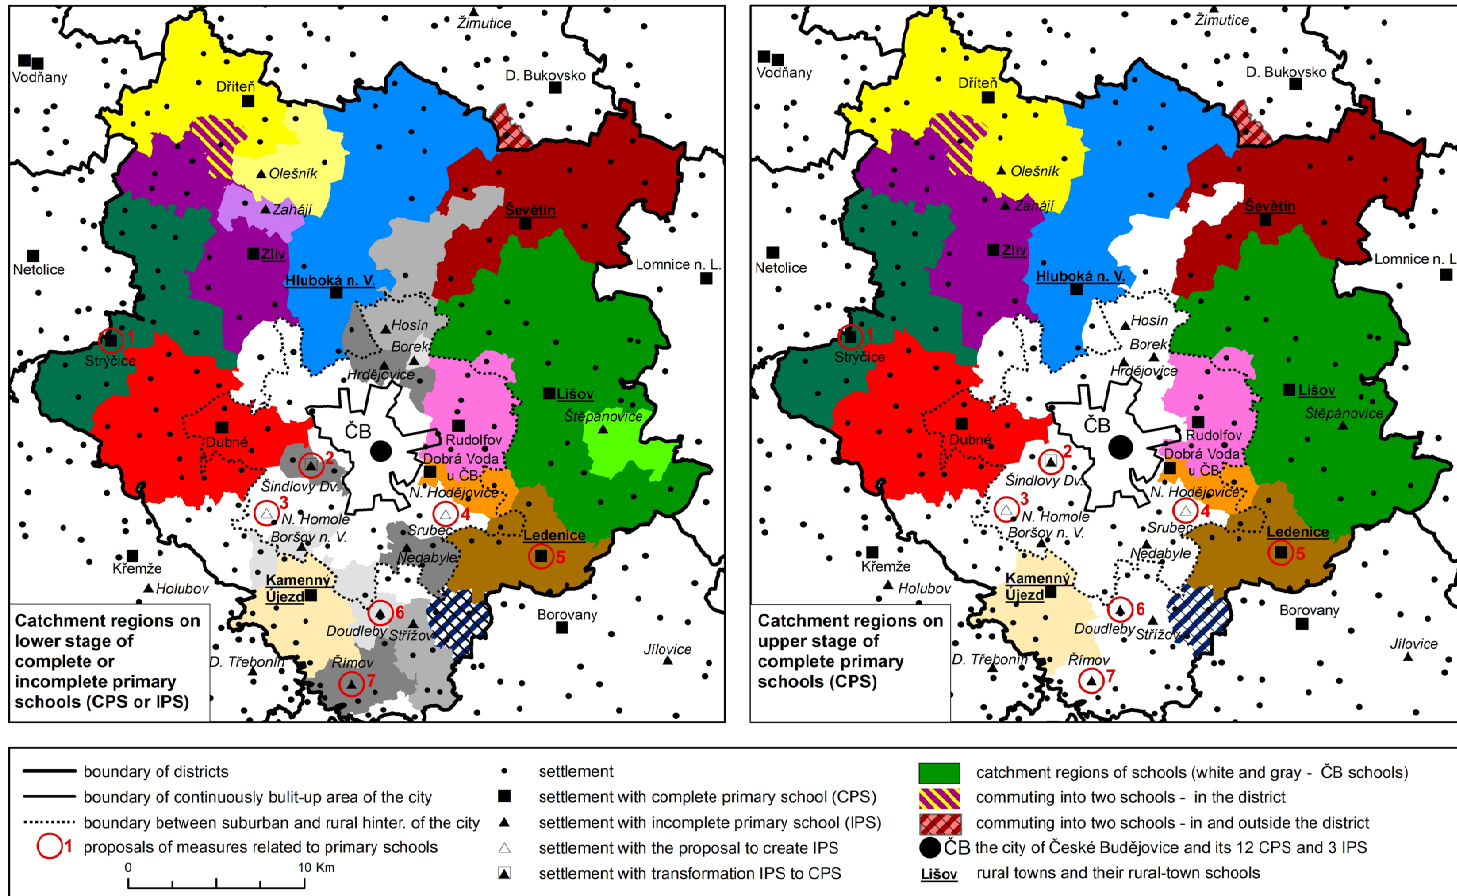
Žimutice
Vodňany
D. Bukovsko
Dříteň
Olešník
Zahájí
Ševětín
Netolice
Zliv
Hluboká n. V.
Lomnice n. L.
1
Strýčice
Hosín
Borek
Hrdějovice
Líšov
Štěpánovice
ČB
Dubné
Rudolfov
2
Dobrá Voda u ČB
Šindlovy Dv.
N. Hodějovice
3
4
N. Homole
Srubec
Ledenice
Boršov n. V.
5
Nedabyle
Křemže
Holubov
Kamenný Újezd
6
Borovany
Doudleby
Střížov
D. Třebonín
Římov
Jílovice
7
Catchment regions on lower stage of complete or incomplete primary schools (CPS or IPS)

Žimutice
Vodňany
D. Bukovsko
Dříteň
Olešník
Zahájí
Ševětín
Netolice
Zliv
Hluboká n. V.
Lomnice n. L
1
Strýčice
Hosín
Borek
Hrdějovice
Líšov
Štěpánovice
ČB
Dubné
Rudolfov
2
Dobrá Voda u ČB
Šindlovy Dv.
N. Hodějovice
3
4
N. Homole
Srubec
Ledenice
Boršov n. V.
5
Nedabyle
Křemže
Holubov
Kamenný Újezd
6
Borovany
Doudleby
Střížov
D. Třebonín
Římov
Jílovice
7
Catchment regions on upper stage of complete primary schools (CPS)

boundary of districts
boundary of continuously bulit-up area of the city
boundary between suburban and rural hinter. of the city
1 proposals of measures related to primary schools
0 10 Km
settlement
settlement with complete primary school (CPS)
settlement with incomplete primary school (IPS)
settlement with the proposal to create IPS
settlement with transformation IPS to CPS
catchment regions of schools (white and gray - ČB schools)
commuting into two schools - in the district
commuting into two schools - in and outside the district
ČB the city of České Budějovice and its 12 CPS and 3 IPS
Líšov rural towns and their rural-town schools